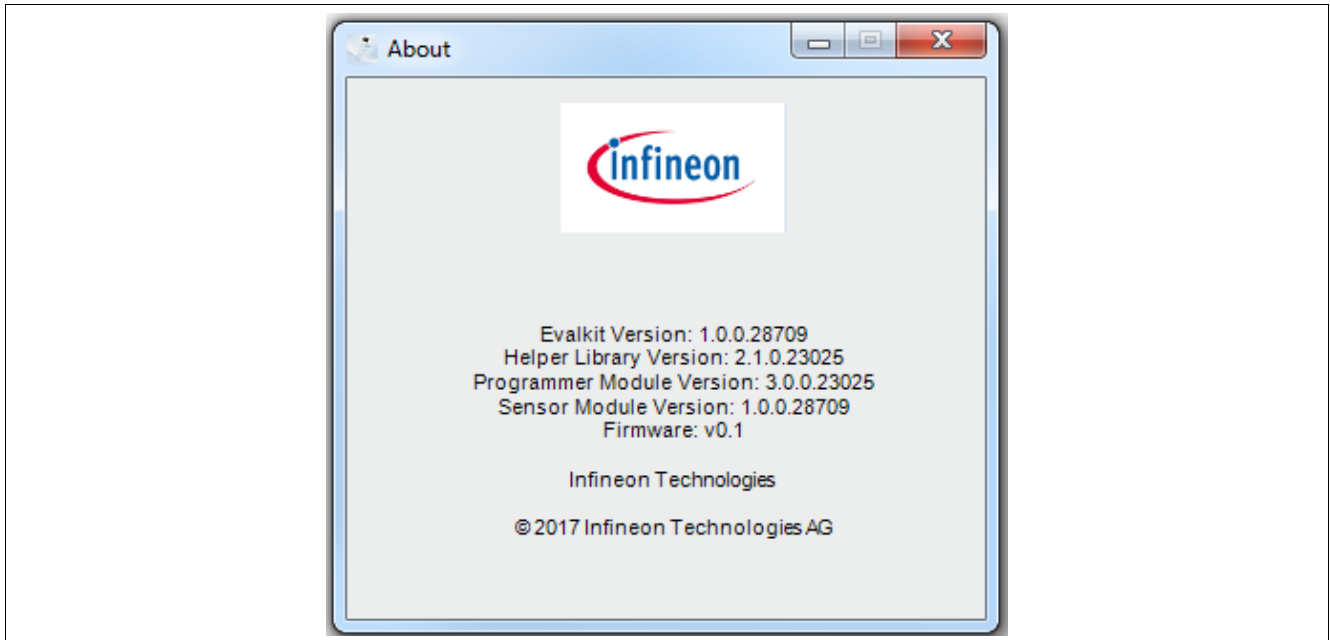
About

infineon

Evalkit Version: 1.0.0.28709
Helper Library Version: 2.1.0.23025
Programmer Module Version: 3.0.0.23025
Sensor Module Version: 1.0.0.28709
Firmware: v0.1

Infineon Technologies

© 2017 Infineon Technologies AG